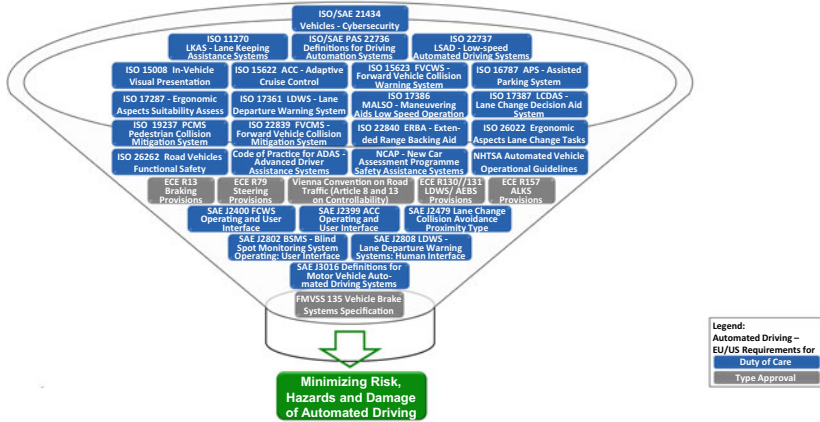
ISO/SAE 21434 Vehicles - Cybersecurity

ISO 11270 LKAS - Lane Keeping Assistance Systems

ISO/SAE PAS 22736 Definitions for Driving Automation Systems

ISO 22737 LSAD - Low-speed Automated Driving Systems

ISO 15008 In-Vehicle Visual Presentation

ISO 15622 ACC - Adaptive Cruise Control

ISO 15623 FVCWS - Forward Vehicle Collision Warning System

ISO 16787 APS - Assisted Parking System

ISO 17287 - Ergonomic Aspects Suitability Assess

ISO 17361 LDWS - Lane Departure Warning System

ISO 17386 MALSO - Maneuvering Aids Low Speed Operation

ISO 17387 LCDAS - Lane Change Decision Aid System

ISO 19237 PCMS Pedestrian Collision Mitigation System

ISO 22839 FVCMS - Forward Vehicle Collision Mitigation System

ISO 22840 ERBA - Extended Range Backing Aid

ISO 26022 Ergonomic Aspects Lane Change Tasks

ISO 26262 Road Vehicles Functional Safety

Code of Practice for ADAS - Advanced Driver Assistance Systems

NCAP - New Car Assessment Programme Safety Assistance Systems

NHTSA Automated Vehicle Operational Guidelines

ECE R13 Braking Provisions

ECE R79 Steering Provisions

Vienna Convention on Road Traffic (Article 8 and 13 on Controllability)

ECE R130/ /131 LDWS/ AEBS Provisions

ECE R157 ALKS Provisions

SAE J2400 FCWS Operating and User Interface

SAE J2399 ACC Operating and User Interface

SAE J2479 Lane Change Collision Avoidance Proximity Type

SAE J2802 BSMS - Blind Spot Monitoring System Operating: User Interface

SAE J2808 LDWS - Lane Departure Warning Systems: Human Interface

SAE J3016 Definitions for Motor Vehicle Automated Driving Systems

FMVSS 135 Vehicle Brake Systems Specification

Minimizing Risk, Hazards and Damage of Automated Driving

Legend:
Automated Driving – EU/US Requirements for
Duty of Care
Type Approval